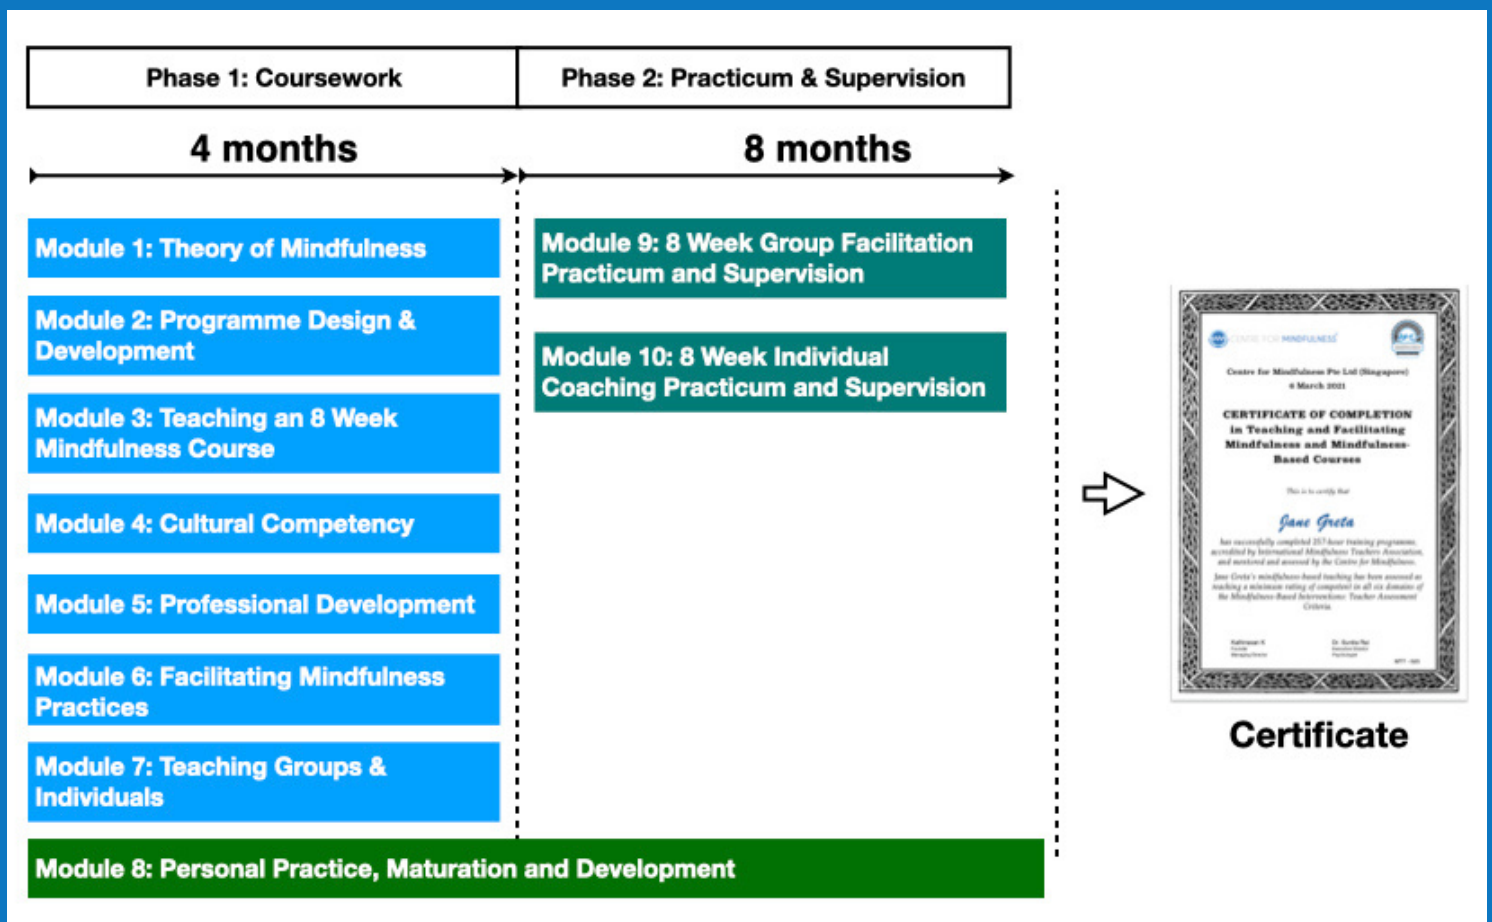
| Phase 1: Coursework | Phase 2: Practicum & Supervision |
|---|---|

4 months

8 months

Module 1: Theory of Mindfulness

Module 2: Programme Design & Development

Module 3: Teaching an 8 Week Mindfulness Course

Module 4: Cultural Competency

Module 5: Professional Development

Module 6: Facilitating Mindfulness Practices

Module 7: Teaching Groups & Individuals

Module 9: 8 Week Group Facilitation Practicum and Supervision

Module 10: 8 Week Individual Coaching Practicum and Supervision

Module 8: Personal Practice, Maturation and Development

CENTRE FOR MINDFULNESS

Centre for Mindfulness Pte Ltd (Singapore)
4 March 2021

CERTIFICATE OF COMPLETION
in Teaching and Facilitating Mindfulness and Mindfulness-Based Courses

This is to certify that

Jane Greta

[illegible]

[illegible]

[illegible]

Certificate